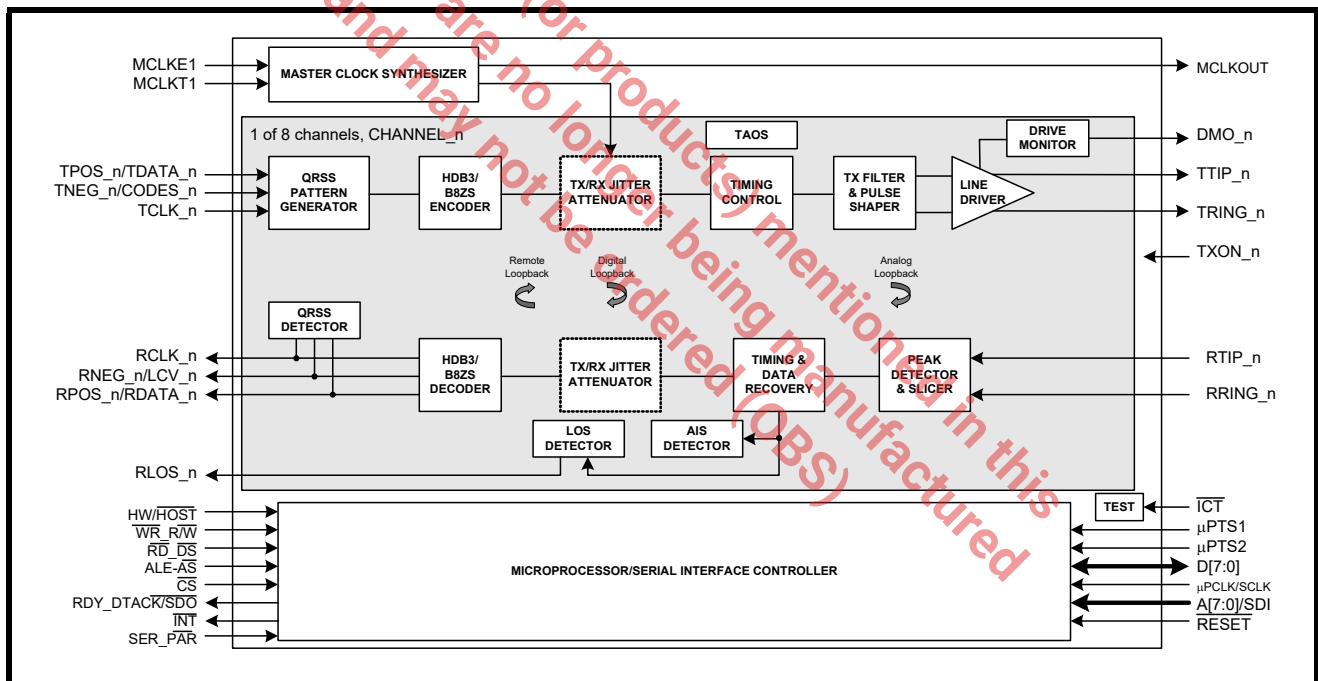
(or products) mentioned in this are no longer being manufactured and may not be ordered (OBS)

MCLKE1
MCLKT1
MASTER CLOCK SYNTHESIZER
MCLKOUT

1 of 8 channels, CHANNEL_n
TAOS
DRIVE MONITOR
DMO_n
TPOS_n/TDATA_n
TNEG_n/CODES_n
TCLK_n
QRSS PATTERN GENERATOR
HDB3/ B8ZS ENCODER
TX/RX JITTER ATTENUATOR
TIMING CONTROL
TX FILTER & PULSE SHAPER
LINE DRIVER
TTIP_n
TRING_n
TXON_n
Remote Loopback
Digital Loopback
Analog Loopback

QRSS DETECTOR
RCLK_n
RNEG_n/LCV_n
RPOS_n/RDATA_n
HDB3/ B8ZS DECODER
TX/RX JITTER ATTENUATOR
TIMING & DATA RECOVERY
PEAK DETECTOR & SLICER
RTIP_n
RRING_n
LOS DETECTOR
AIS DETECTOR
RLOS_n

TEST
$\overline{ICT}$
HW/$\overline{HOST}$
$\overline{WR}$_R/$\overline{W}$
$\overline{RD}$_$\overline{DS}$
ALE-$\overline{AS}$
$\overline{CS}$
RDY_DTACK/$\overline{SDO}$
$\overline{INT}$
SER_$\overline{PAR}$
MICROPROCESSOR/SERIAL INTERFACE CONTROLLER
$\mu$PTS1
$\mu$PTS2
D[7:0]
$\mu$PCLK/SCLK
A[7:0]/SDI
$\overline{RESET}$